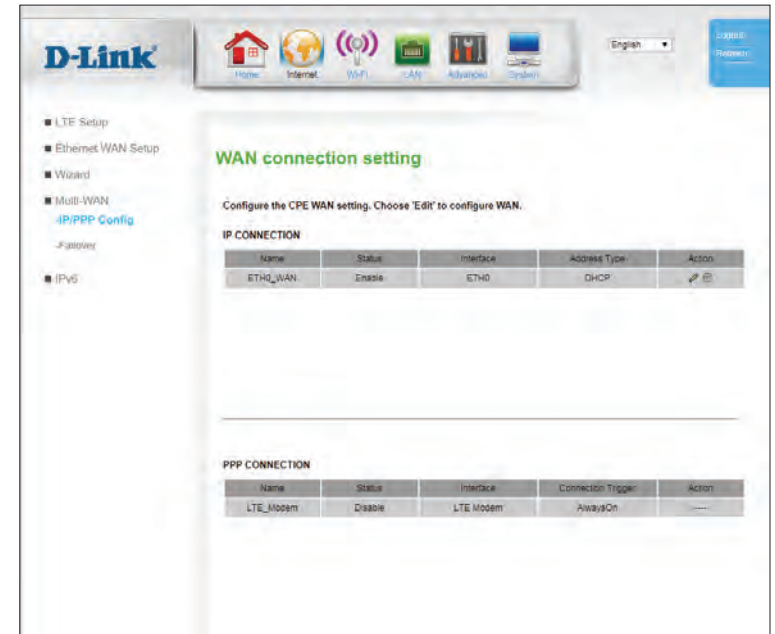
D-Link

Home Internet WiFi LAN Advanced System

English

Logout
Reboot

■ LTE Setup
■ Ethernet WAN Setup
■ Wizard
■ Multi-WAN
-IP/PPP Config
-Failover
■ IPv6

WAN connection setting

Configure the CPE WAN setting. Choose 'Edit' to configure WAN.

IP CONNECTION

| Name | Status | Interface | Address Type | Action |
|---|---|---|---|---|
| ETH0_WAN | Enable | ETH0 | DHCP | |

PPP CONNECTION

| Name | Status | Interface | Connection Trigger | Action |
|---|---|---|---|---|
| LTE_Modem | Disable | LTE Modem | AlwaysOn | ---- |